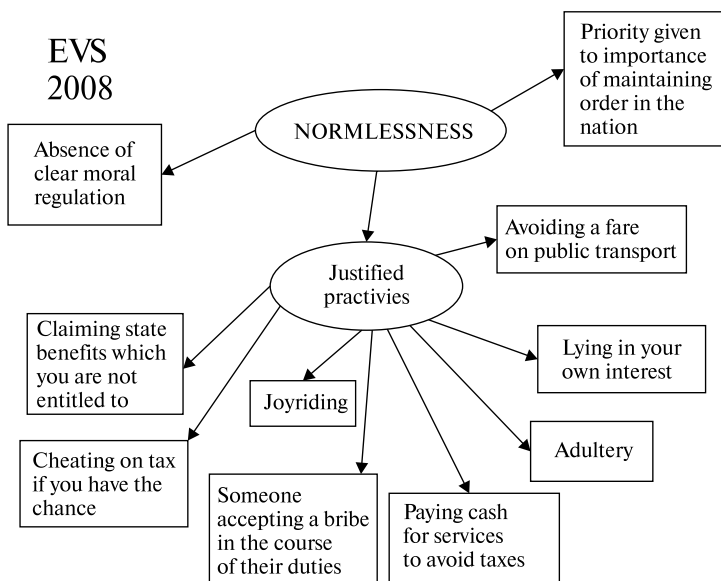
EVS
2008

NORMLESSNESS

Priority given to importance of maintaining order in the nation

Absence of clear moral regulation

Justified practives

Avoiding a fare on public transport

Claiming state benefits which you are not entitled to

Lying in your own interest

Joyriding

Adultery

Cheating on tax if you have the chance

Someone accepting a bribe in the course of their duties

Paying cash for services to avoid taxes